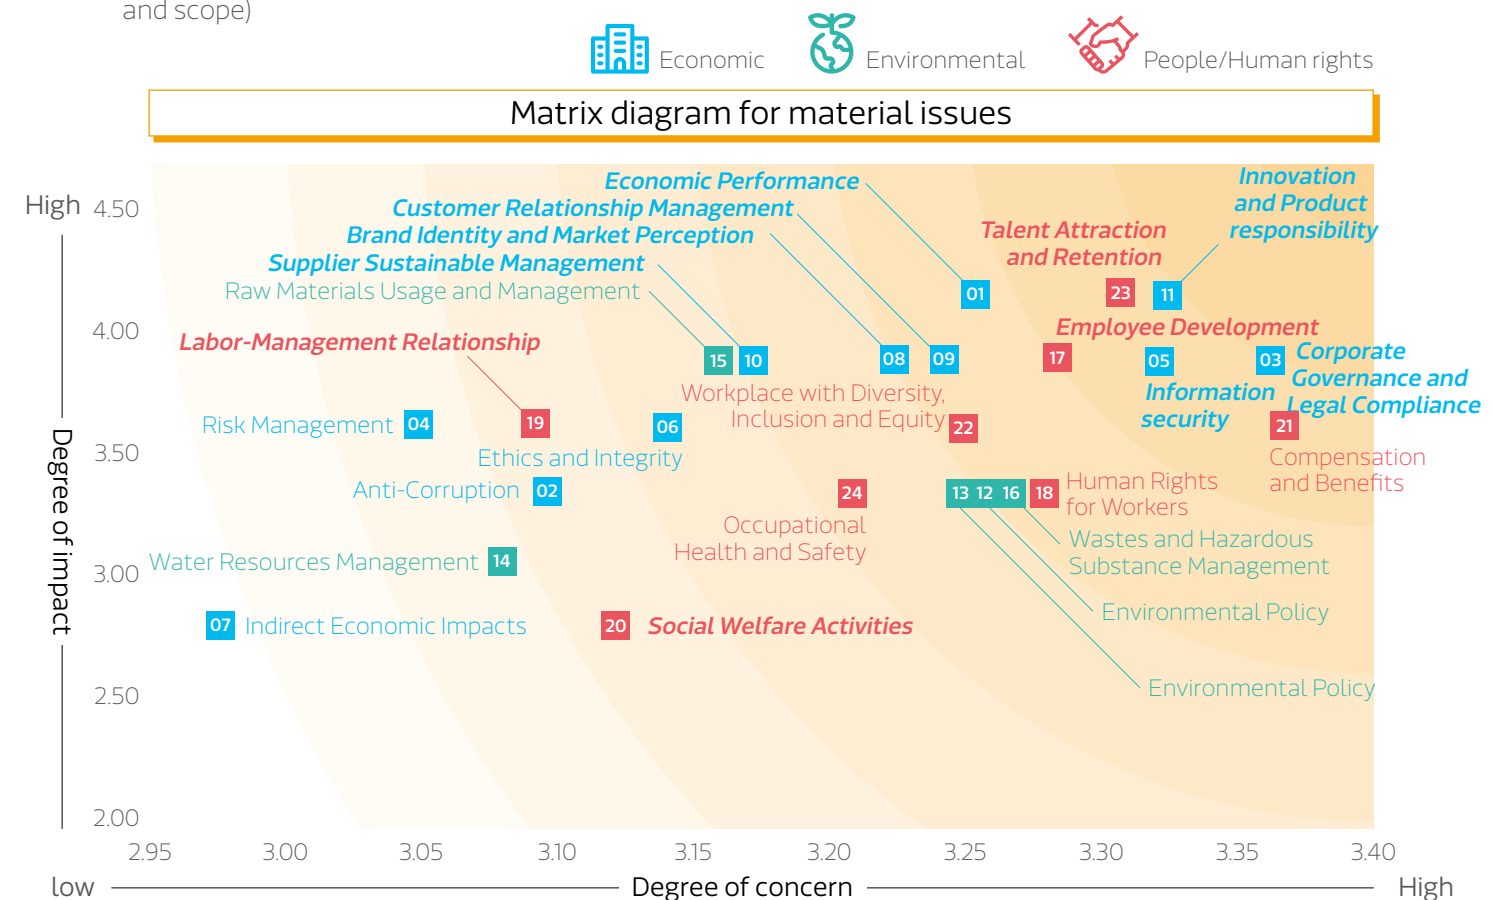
and scope)

Economic Environmental People/Human rights

Matrix diagram for material issues

High 4.50

4.00

3.50

3.00

2.50

2.00

Degree of impact

Economic Performance
Customer Relationship Management
Brand Identity and Market Perception
Supplier Sustainable Management
Raw Materials Usage and Management
Innovation and Product responsibility
Talent Attraction and Retention
01
23
11
Employee Development
Labor-Management Relationship
15 10
08 09
17
05
03
Corporate Governance and Legal Compliance
Information security
Workplace with Diversity, Inclusion and Equity
22
Risk Management 04
19
06
21
Ethics and Integrity
Compensation and Benefits
Anti-Corruption 02
24
13 12 16
18
Human Rights for Workers
Occupational Health and Safety
Wastes and Hazardous Substance Management
Water Resources Management 14
Environmental Policy
07 Indirect Economic Impacts
20 Social Welfare Activities
Environmental Policy

2.95 3.00 3.05 3.10 3.15 3.20 3.25 3.30 3.35 3.40

low Degree of concern High